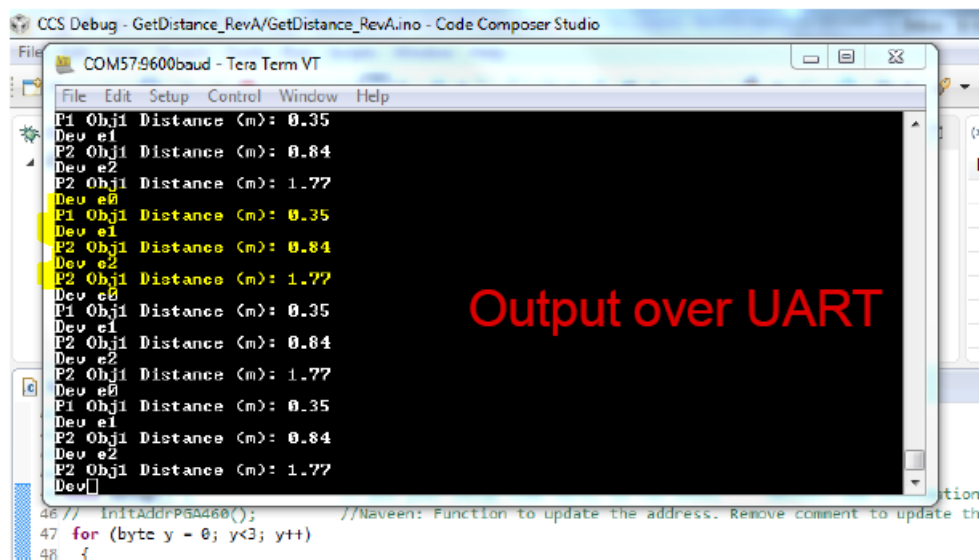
CCS Debug - GetDistance_RevA/GetDistance_RevA.ino - Code Composer Studio

File

COM57:9600baud - Tera Term VT

File Edit Setup Control Window Help

P1 Obj1 Distance (m): 0.35
Dev e1
P2 Obj1 Distance (m): 0.84
Dev e2
P2 Obj1 Distance (m): 1.77
Dev e0
P1 Obj1 Distance (m): 0.35
Dev e1
P2 Obj1 Distance (m): 0.84
Dev e2
P2 Obj1 Distance (m): 1.77
Dev e0
P1 Obj1 Distance (m): 0.35
Dev e1
P2 Obj1 Distance (m): 0.84
Dev e2
P2 Obj1 Distance (m): 1.77
Dev e0
P1 Obj1 Distance (m): 0.35
Dev e1
P2 Obj1 Distance (m): 0.84
Dev e2
P2 Obj1 Distance (m): 1.77
Dev

Output over UART

46 // initAddrPGA460(); //Naveen: Function to update the address. Remove comment to update th
47 for (byte y = 0; y<3; y++)
{